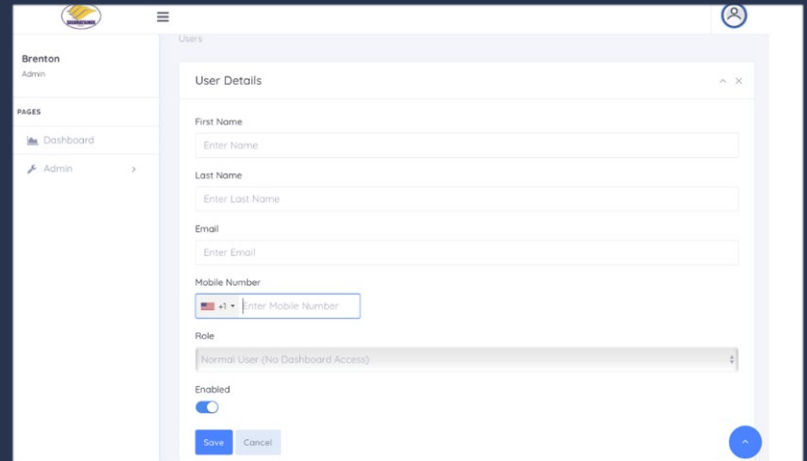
Brenton
Admin

PAGES

Dashboard

Admin

Users

User Details

First Name

Enter Name

Last Name

Enter Last Name

Email

Enter Email

Mobile Number

+1 Enter Mobile Number

Role

Normal User (No Dashboard Access)

Enabled

Save Cancel